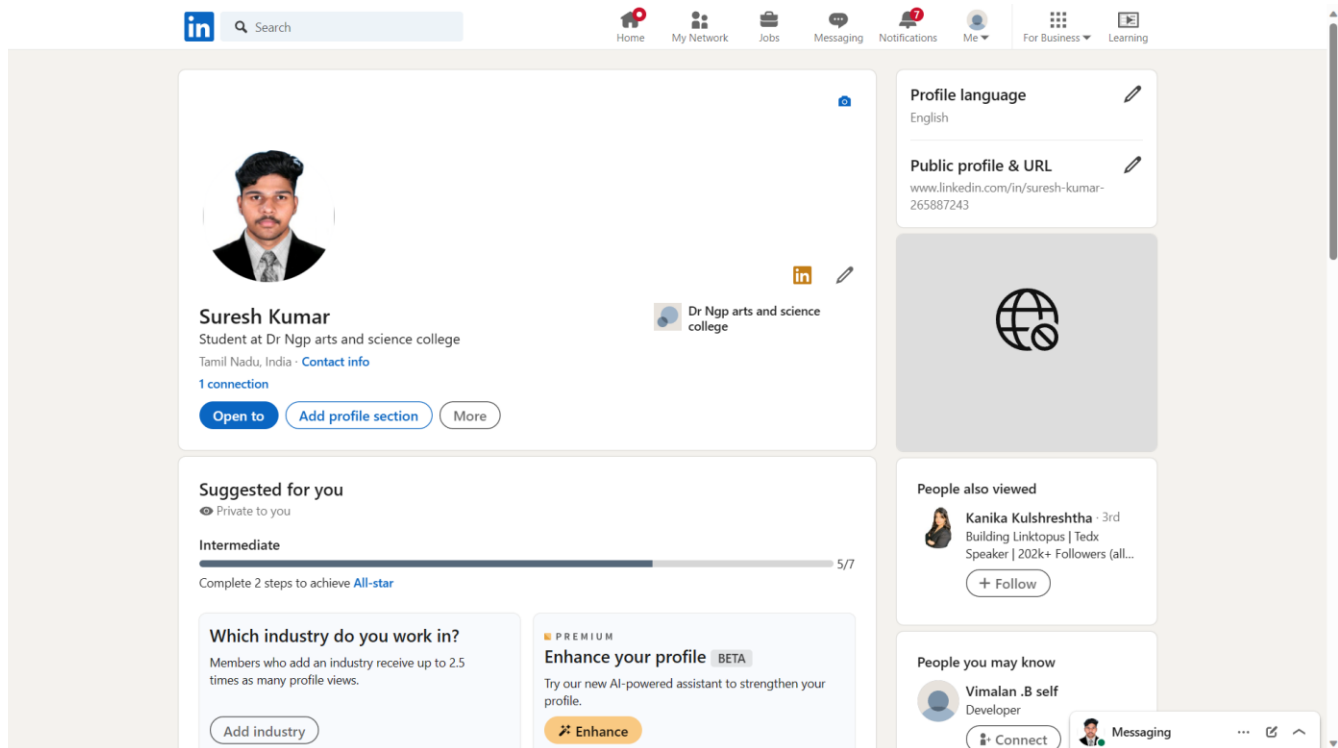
in Search

Home My Network Jobs Messaging 7 Notifications Me For Business Learning

Suresh Kumar
Student at Dr Ngp arts and science college
Tamil Nadu, India · Contact info
1 connection

Dr Ngp arts and science college

Open to | Add profile section | More

Profile language
English

Public profile & URL
www.linkedin.com/in/suresh-kumar-265887243

Suggested for you
Private to you

Intermediate
5/7
Complete 2 steps to achieve All-star

Which industry do you work in?
Members who add an industry receive up to 2.5 times as many profile views.
Add industry

PREMIUM
Enhance your profile BETA
Try our new AI-powered assistant to strengthen your profile.
Enhance

People also viewed
Kanika Kulshreshtha · 3rd
Building Linktopus | Tedx Speaker | 202k+ Followers (all...
+ Follow

People you may know
Vimalan .B self
Developer
Connect

Messaging